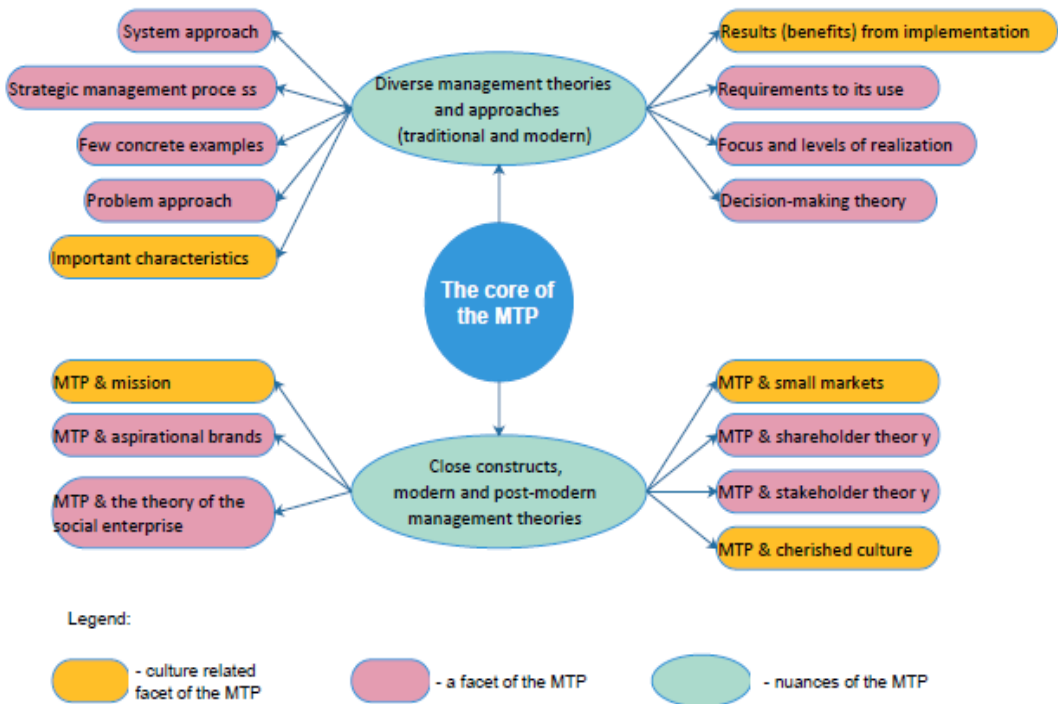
The core of the MTP

Diverse management theories and approaches (traditional and modern)

System approach

Strategic management proce ss

Few concrete examples

Problem approach

Important characteristics

Results (benefits) from implementation

Requirements to its use

Focus and levels of realization

Decision-making theory

Close constructs, modern and post-modern management theories

MTP & mission

MTP & aspirational brands

MTP & the theory of the social enterprise

MTP & small markets

MTP & shareholder theor y

MTP & stakeholder theor y

MTP & cherished culture

Legend:

- culture related facet of the MTP

- a facet of the MTP

- nuances of the MTP